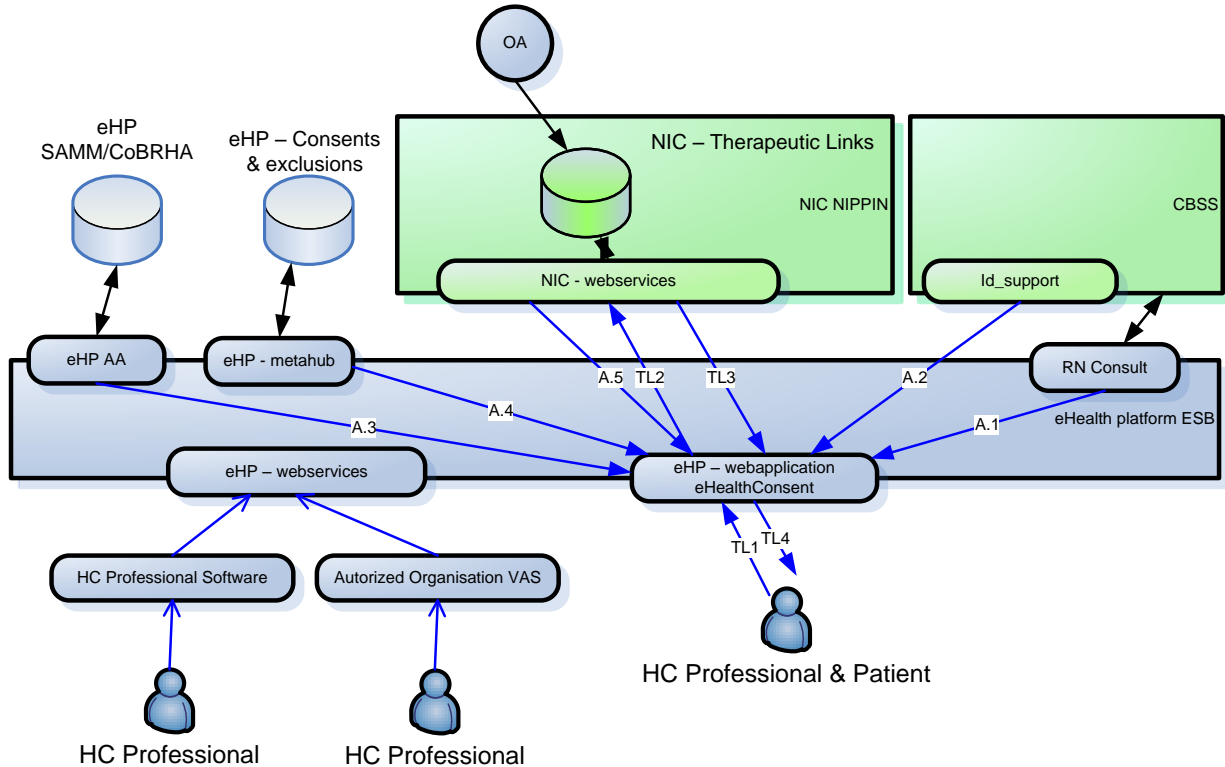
OA

eHP SAMM/CoBRHA

eHP – Consents & exclusions

NIC – Therapeutic Links

NIC NIPPIN

CBSS

NIC - webservices

Id_support

eHP AA

eHP - metahub

RN Consult

A.5

TL2

TL3

A.2

A.4

A.3

A.1

eHealth platform ESB

eHP – webservices

eHP – webapplication eHealthConsent

TL1

TL4

HC Professional Software

Autorized Organisation VAS

HC Professional & Patient

HC Professional

HC Professional